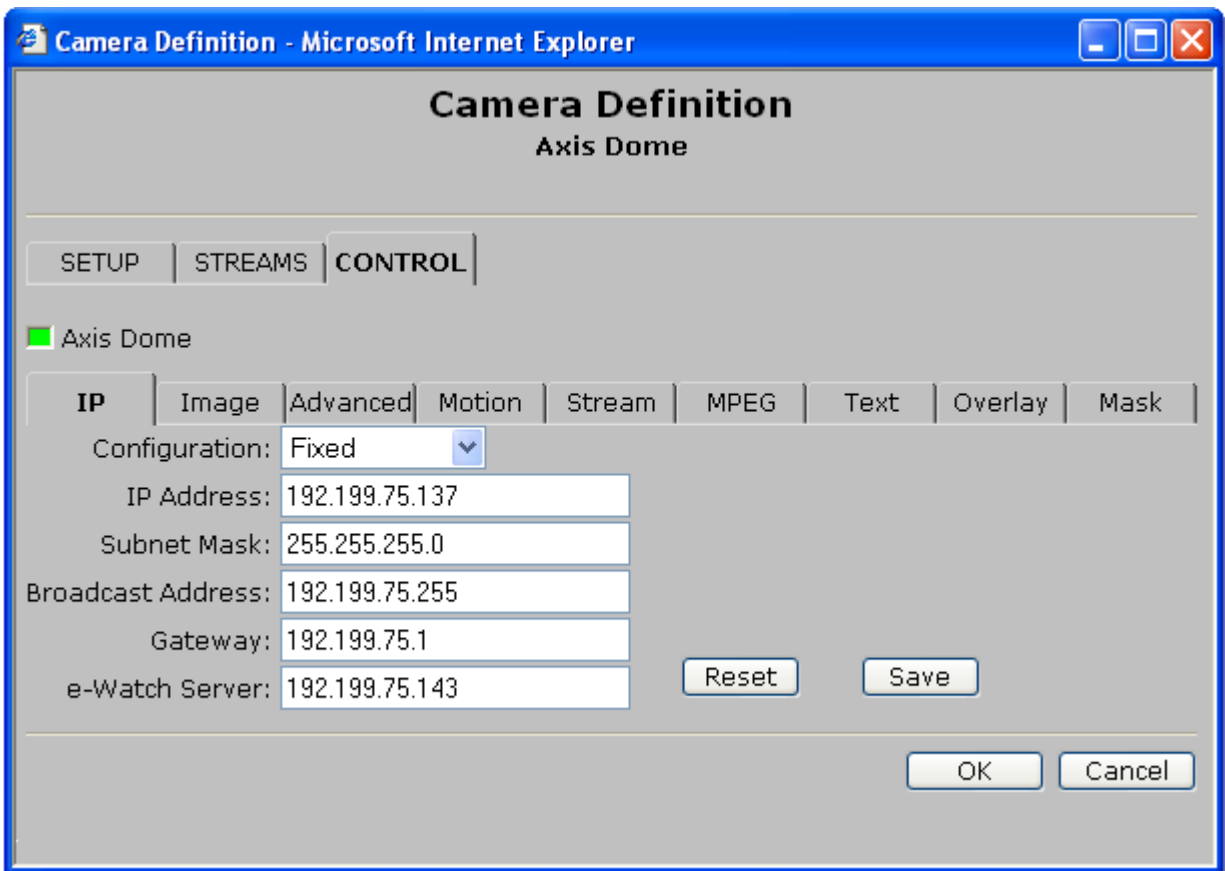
Camera Definition - Microsoft Internet Explorer

Camera Definition
Axis Dome

SETUP | STREAMS | CONTROL

Axis Dome

IP | Image | Advanced | Motion | Stream | MPEG | Text | Overlay | Mask

Configuration: Fixed
IP Address: 192.199.75.137
Subnet Mask: 255.255.255.0
Broadcast Address: 192.199.75.255
Gateway: 192.199.75.1
e-Watch Server: 192.199.75.143

Reset
Save

OK
Cancel